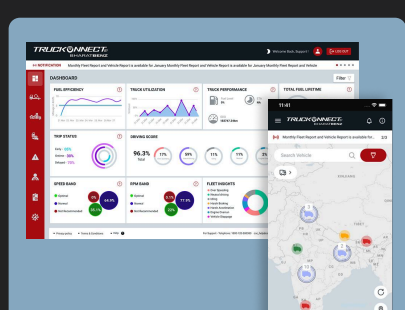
TRUCKONNECT BHARATBENZ

Welcome Back, Support

LOG OUT

NOTIFICATION Monthly Fleet Report and Vehicle Report is available for January Monthly Fleet Report and Vehicle Report is available for January Monthly Fleet Report and Vehicle Report is available for January Monthly Fleet Report and Vehicle

DASHBOARD

Filter

FUEL EFFICIENCY

TRUCK UTILIZATION

TRUCK PERFORMANCE

TOTAL FUEL LIFETIME

TRIP STATUS

Early

Ontime

Delayed

DRIVING SCORE

96.3%

Total

17%

59%

11%

17%

SPEED BAND

Optimal

Harvest

Not Recommended

RPM BAND

Optimal

Harvest

Not Recommended

FLEET INSIGHTS

Over Speeding

Harsh Braking

Idling

Harsh Acceleration

Engine Overrun

Vehicle Stoppage

Privacy policy

Terms & Conditions

For Support

11:41

TRUCKONNECT BHARATBENZ

Monthly Fleet Report and Vehicle Report is available for...

2/3

Search Vehicle